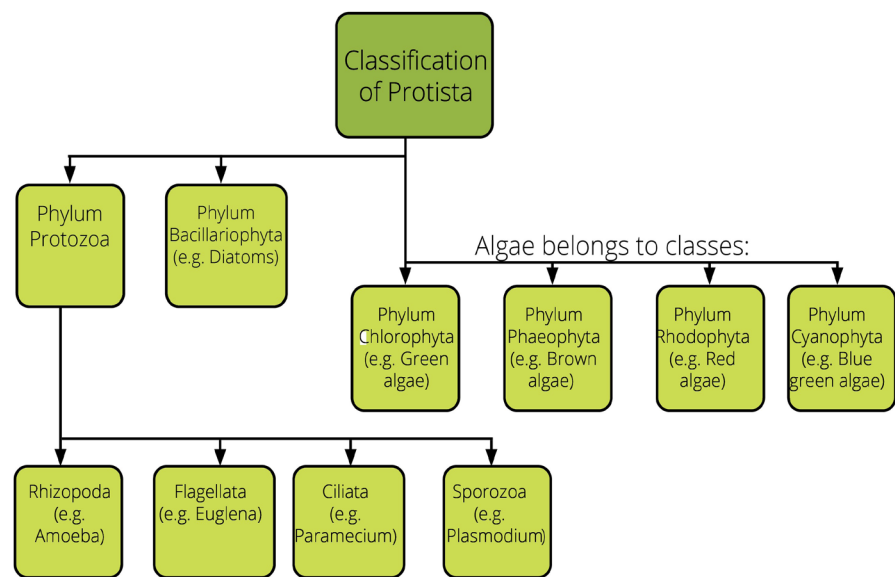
Classification of Protista

Phylum Protozoa

Phylum Bacillariophyta (e.g. Diatoms)

Algae belongs to classes:

Phylum Chlorophyta (e.g. Green algae)

Phylum Phaeophyta (e.g. Brown algae)

Phylum Rhodophyta (e.g. Red algae)

Phylum Cyanophyta (e.g. Blue green algae)

Rhizopoda (e.g. Amoeba)

Flagellata (e.g. Euglena)

Ciliata (e.g. Paramecium)

Sporozoa (e.g. Plasmodium)